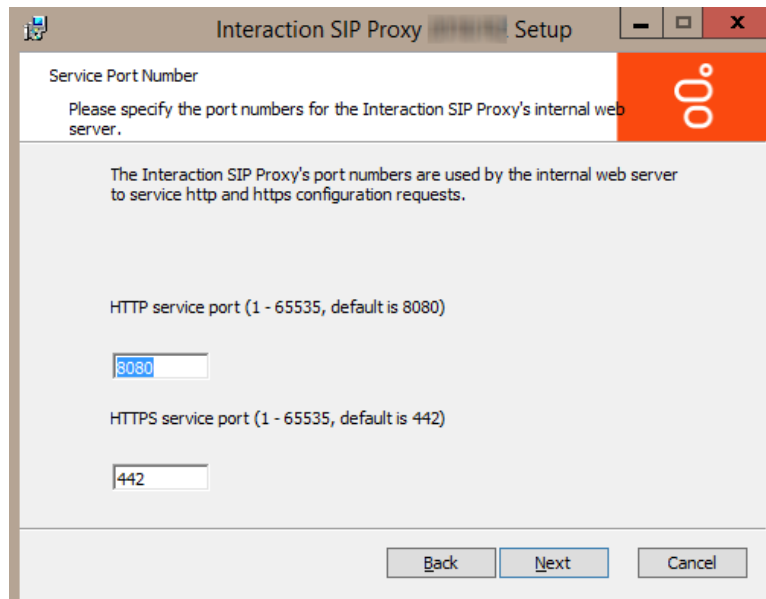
Interaction SIP Proxy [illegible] Setup

Service Port Number

Please specify the port numbers for the Interaction SIP Proxy's internal web server.

The Interaction SIP Proxy's port numbers are used by the internal web server to service http and https configuration requests.

HTTP service port (1 - 65535, default is 8080)

8080

HTTPS service port (1 - 65535, default is 442)

442

Back Next Cancel